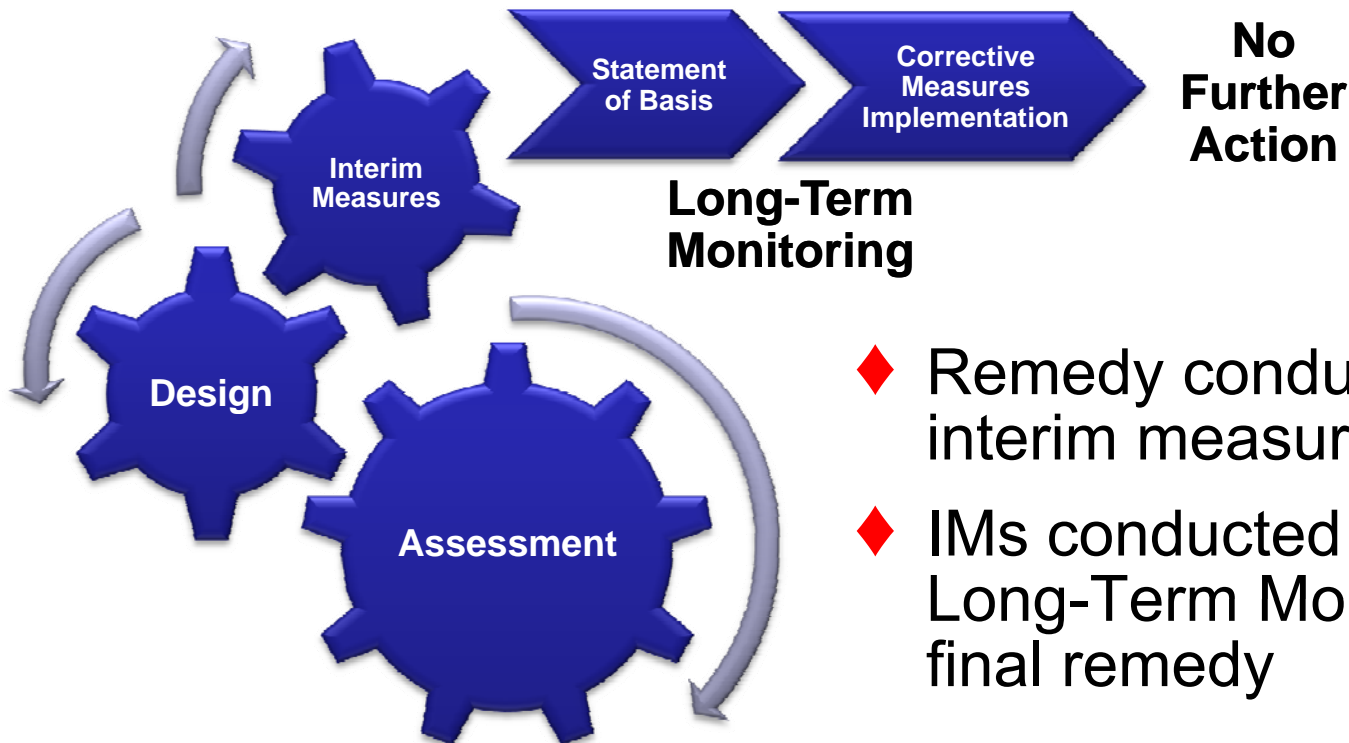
Statement of Basis

Corrective Measures Implementation

No Further Action

Interim Measures

Long-Term Monitoring

Design

Assessment

♦ Remedy condu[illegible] interim measur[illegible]

♦ IMs conducted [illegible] Long-Term Mo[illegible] final remedy